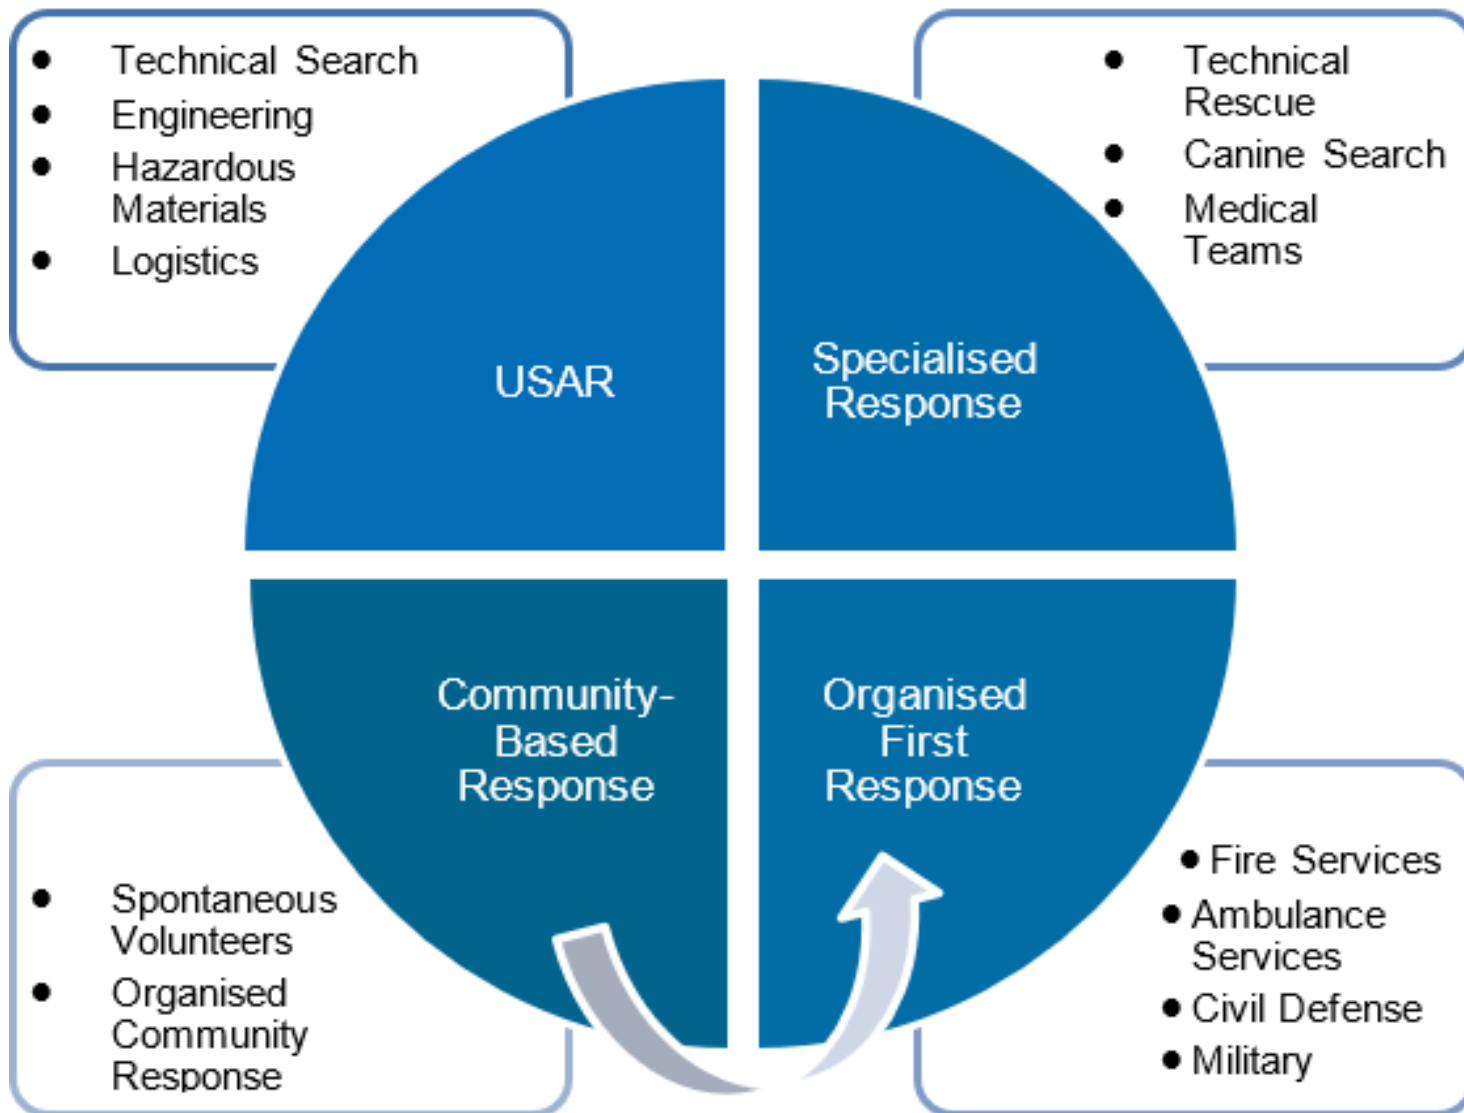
- Technical Search
- Engineering
- Hazardous Materials
- Logistics

- Technical Rescue
- Canine Search
- Medical Teams

USAR

Specialised Response

Community-Based Response

Organised First Response

- Spontaneous Volunteers
- Organised Community Response

- Fire Services
- Ambulance Services
- Civil Defense
- Military